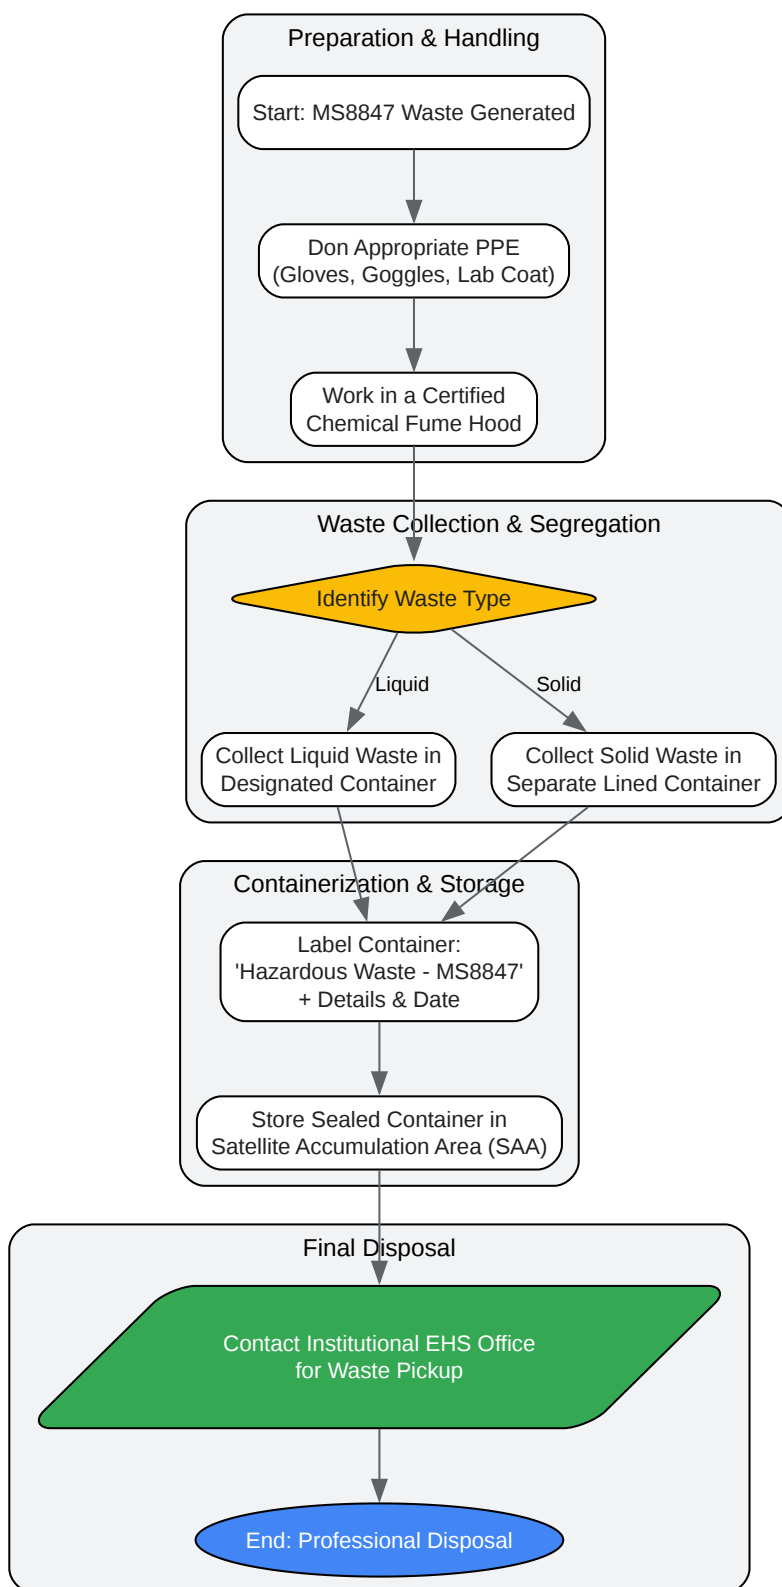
Preparation & Handling

Start: MS8847 Waste Generated

Don Appropriate PPE (Gloves, Goggles, Lab Coat)

Work in a Certified Chemical Fume Hood

Waste Collection & Segregation

Identify Waste Type

Liquid

Solid

Collect Liquid Waste in Designated Container

Collect Solid Waste in Separate Lined Container

Containerization & Storage

Label Container: 'Hazardous Waste - MS8847' + Details & Date

Store Sealed Container in Satellite Accumulation Area (SAA)

Final Disposal

Contact Institutional EHS Office for Waste Pickup

End: Professional Disposal